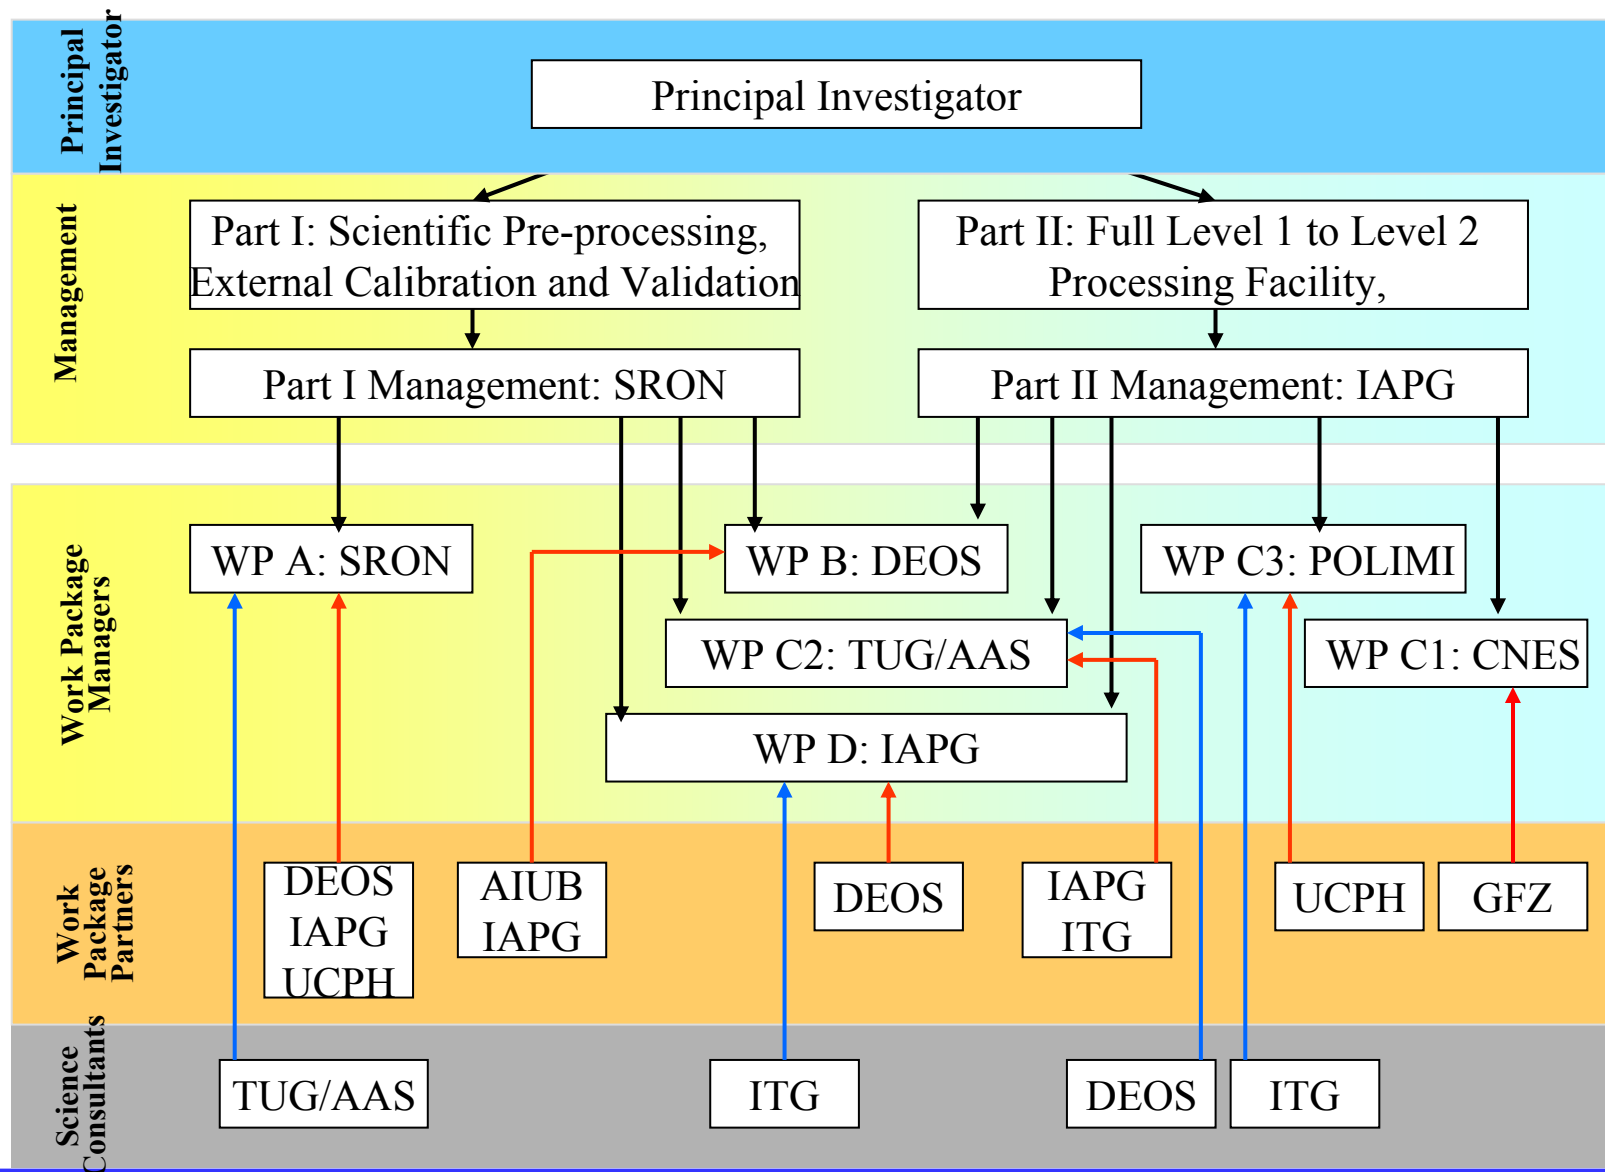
Principal Investigator

Principal Investigator

Management

Part I: Scientific Pre-processing, External Calibration and Validation

Part II: Full Level 1 to Level 2 Processing Facility,

Part I Management: SRON

Part II Management: IAPG

Work Package Managers

WP A: SRON

WP B: DEOS

WP C3: POLIMI

WP C2: TUG/AAS

WP C1: CNES

WP D: IAPG

Work Package Partners

DEOS IAPG UCPH

AIUB IAPG

DEOS

IAPG ITG

UCPH

GFZ

Science Consultants

TUG/AAS

ITG

DEOS

ITG